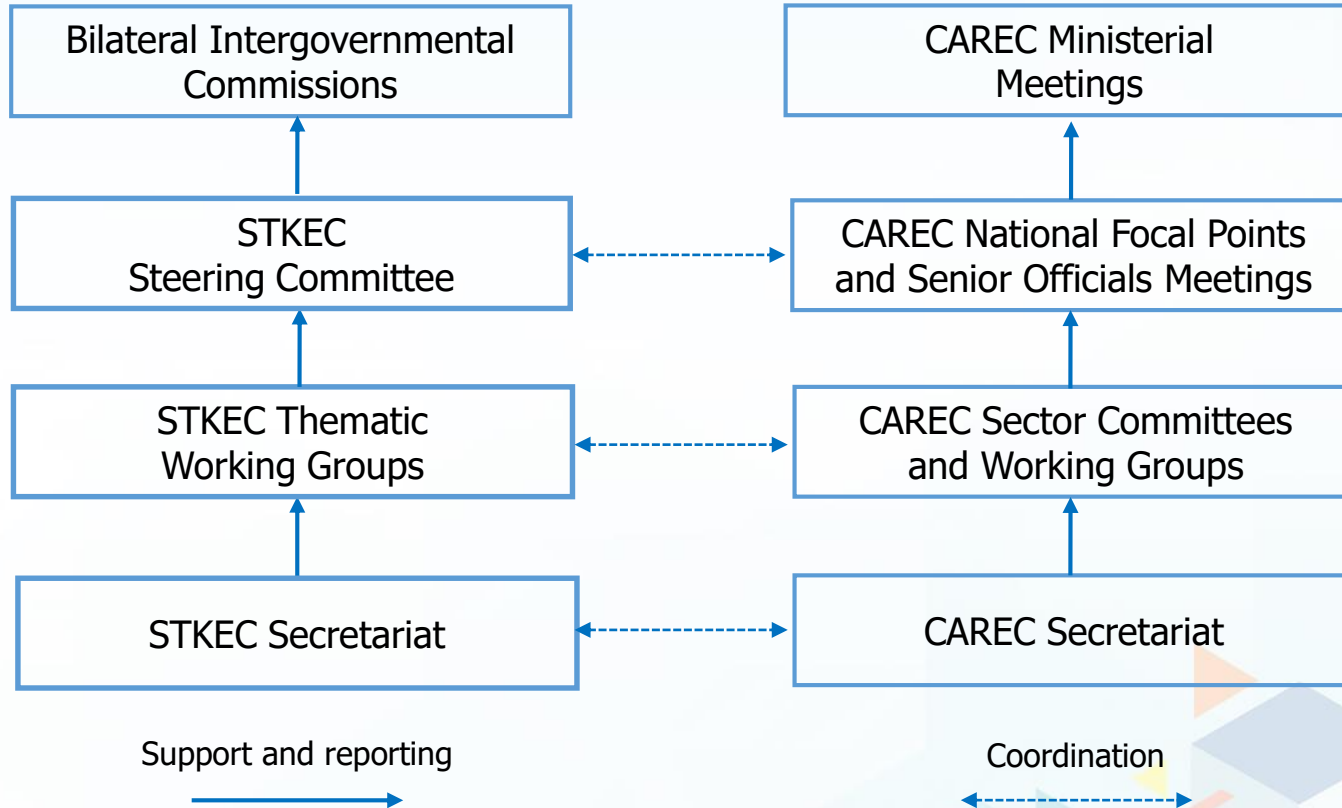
Bilateral Intergovernmental Commissions

CAREC Ministerial Meetings

STKEC Steering Committee

CAREC National Focal Points and Senior Officials Meetings

STKEC Thematic Working Groups

CAREC Sector Committees and Working Groups

STKEC Secretariat

CAREC Secretariat

Support and reporting

Coordination